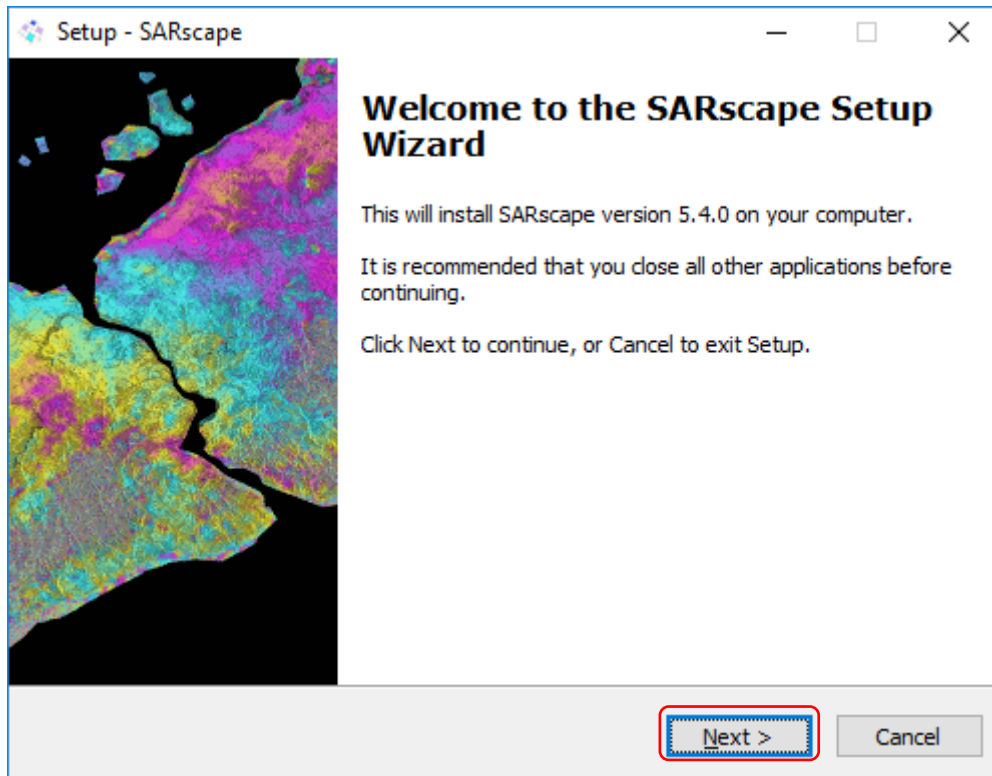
Setup - SARscape

Welcome to the SARscape Setup Wizard

This will install SARscape version 5.4.0 on your computer.

It is recommended that you close all other applications before continuing.

Click Next to continue, or Cancel to exit Setup.

Next >

Cancel